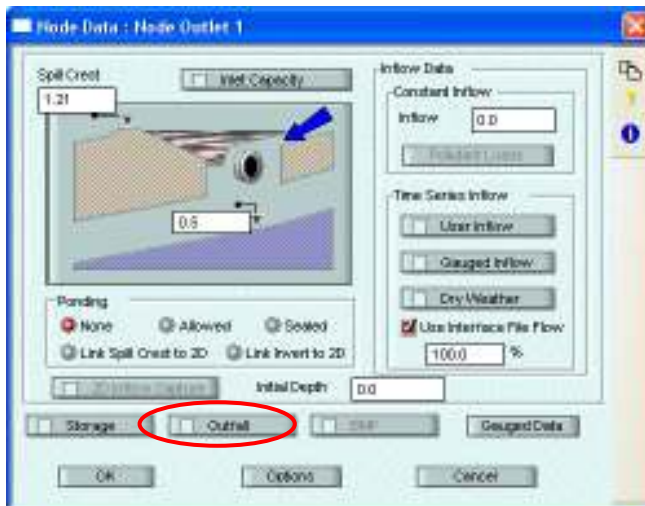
Node Data : Node Outlet 1

Spill Crest
1.21
Inlet Capacity

0.6

Inflow Data
Constant Inflow
Inflow 0.0
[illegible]

Time Series Inflow
User Inflow
Gauged Inflow
Dry Weather
Use Interface File Flow
100.0 %

Ponding
None
Allowed
Sealed
Link Spill Crest to 2D
Link Invert to 2D

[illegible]
Initial Depth 0.0

Storage
Outfall
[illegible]
Gauged Data

OK
Options
Cancel